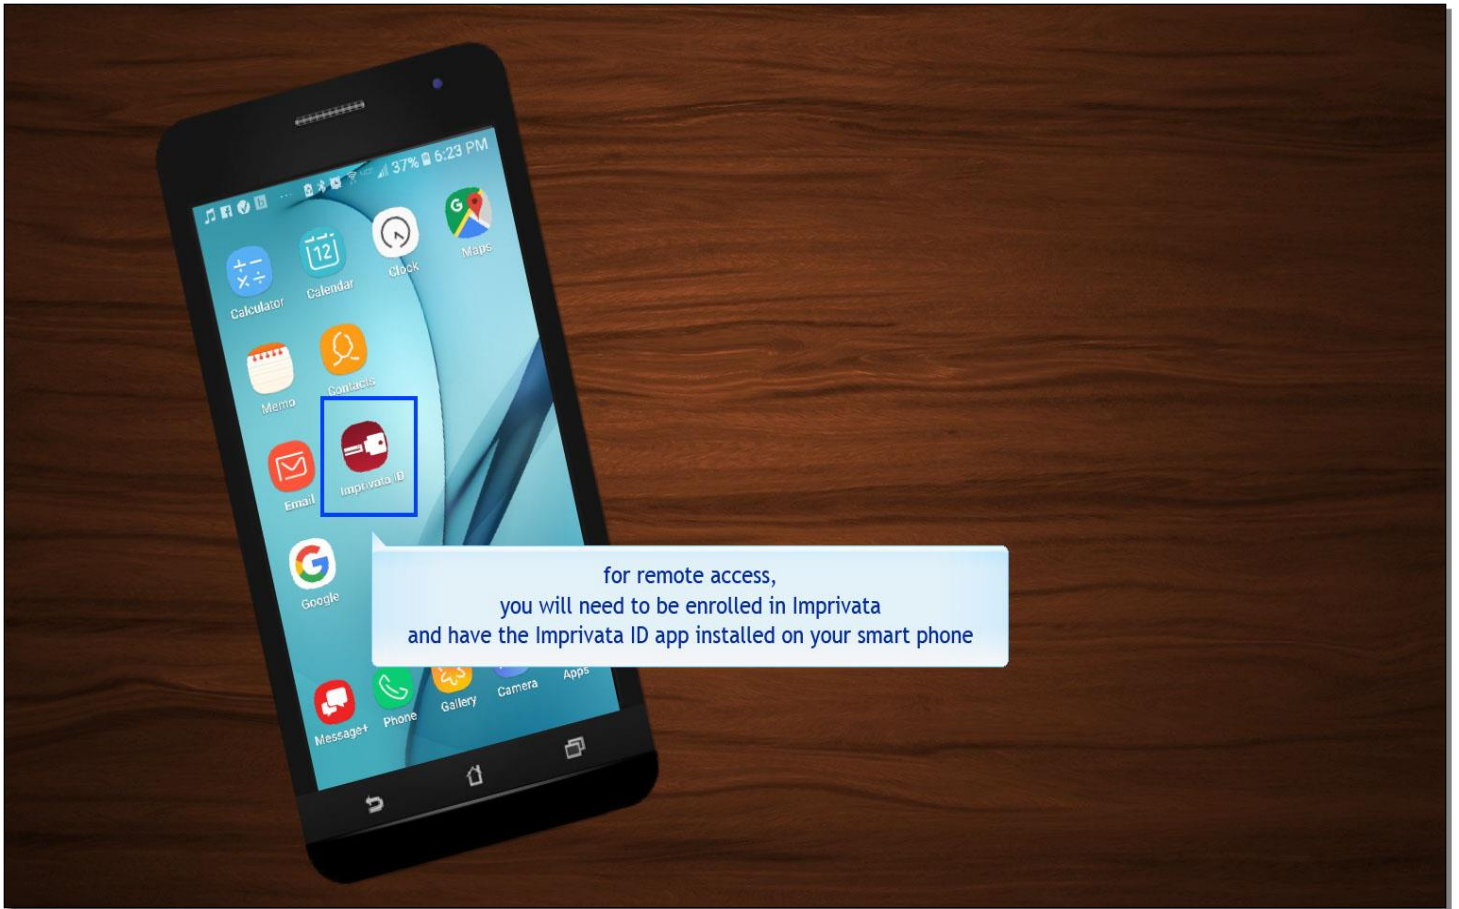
37% 6:23 PM

12

Calculator

Calendar

Clock

Maps

Memo

Contacts

Email

Imprivata ID

Google

for remote access,
you will need to be enrolled in Imprivata
and have the Imprivata ID app installed on your smart phone

Message+

Phone

Gallery

Camera

Apps